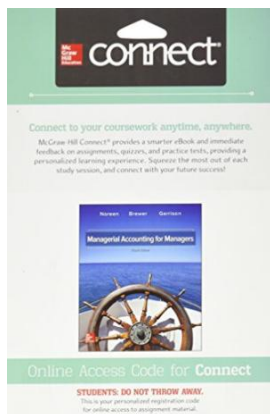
Mc Graw Hill Education

connect

Connect to your coursework anytime, anywhere.

McGraw Hill Connect® provides a smarter eBook and immediate feedback on assignments, quizzes, and practice tests, providing a personalized learning experience. Squeeze the most out of each study session, and connect with your future success!

Noreen Brewer Garrison

Managerial Accounting for Managers

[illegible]

Online Access Code for Connect

STUDENTS: DO NOT THROW AWAY.
This is your personalized registration code for online access to assignment material.